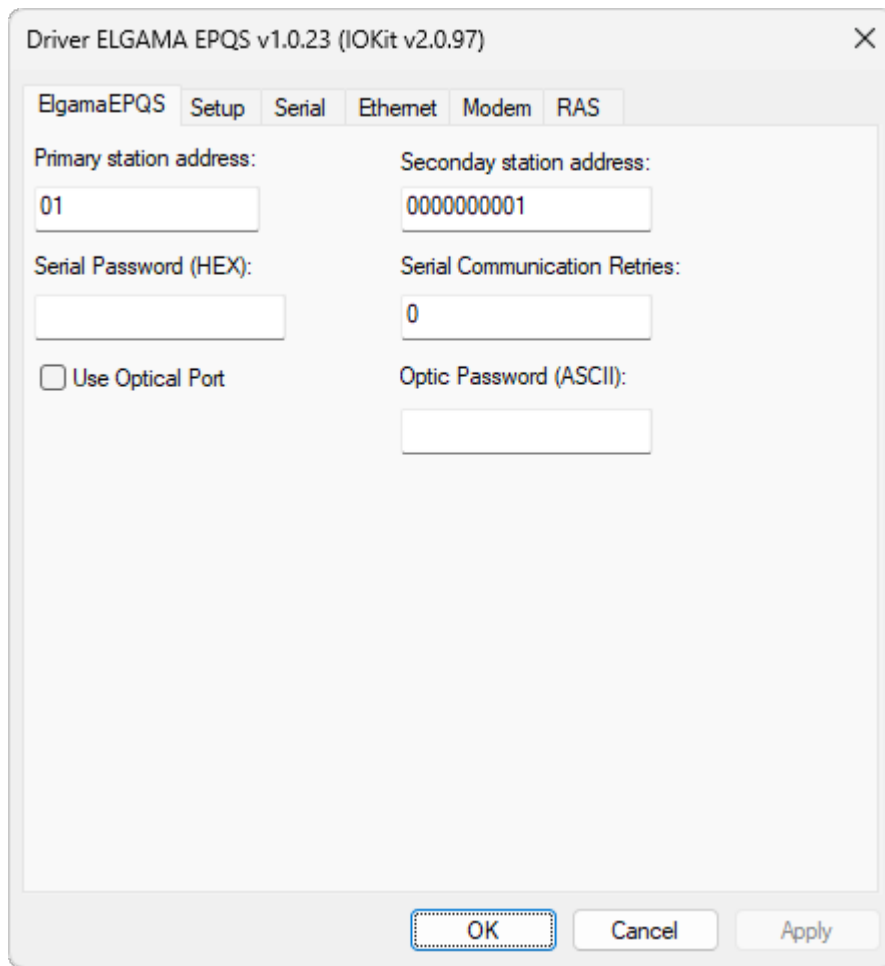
Driver ELGAMA EPQS v1.0.23 (IOKit v2.0.97)
×

ElgamaEPQS | Setup | Serial | Ethernet | Modem | RAS

Primary station address:
01

Seconday station address:
0000000001

Serial Password (HEX):

Serial Communication Retries:
0

Use Optical Port

Optic Password (ASCII):

OK | Cancel | Apply